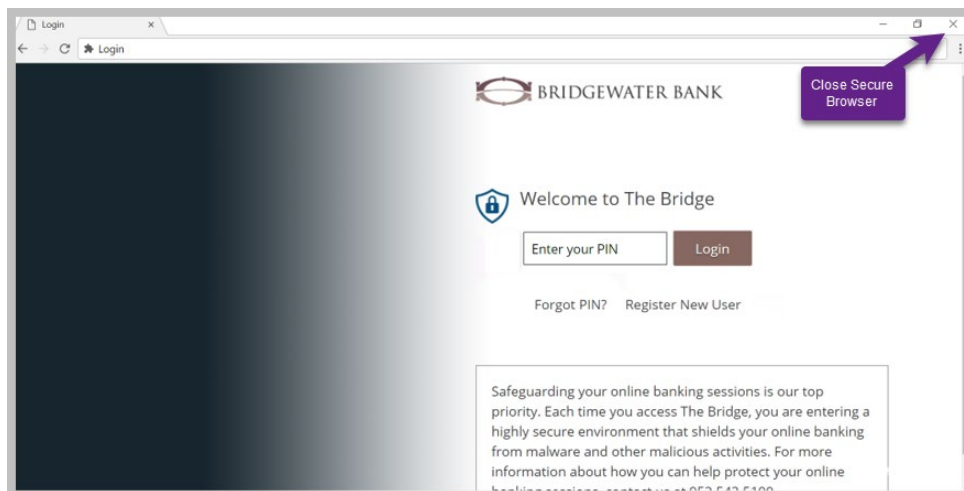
Login ×

Login

BRIDGEWATER BANK

Close Secure Browser

Welcome to The Bridge

Enter your PIN

Login

Forgot PIN? Register New User

Safeguarding your online banking sessions is our top priority. Each time you access The Bridge, you are entering a highly secure environment that shields your online banking from malware and other malicious activities. For more information about how you can help protect your online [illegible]